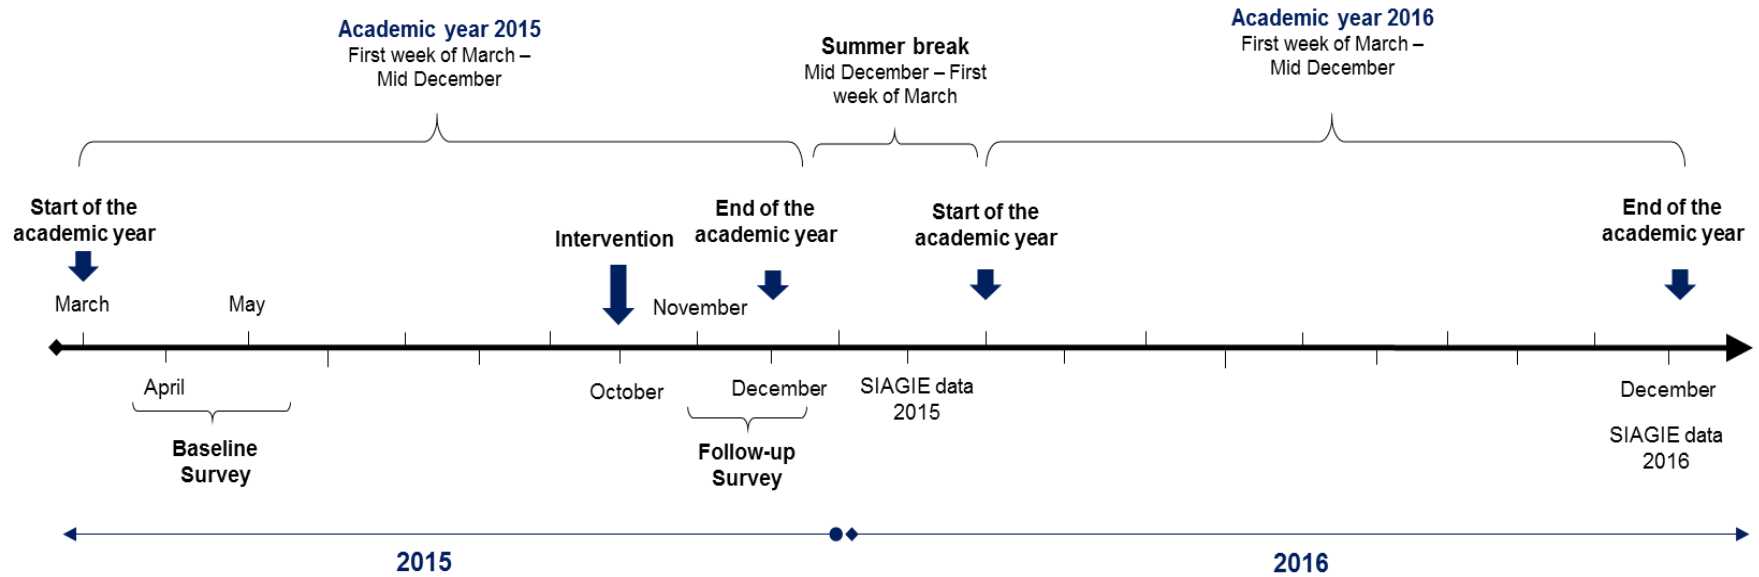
Academic year 2015
First week of March – Mid December

Summer break
Mid December – First week of March

Academic year 2016
First week of March – Mid December

Start of the academic year

Intervention

End of the academic year

Start of the academic year

End of the academic year

March

May

November

April

October

December

SIAGIE data 2015

December

SIAGIE data 2016

Baseline Survey

Follow-up Survey

2015

2016